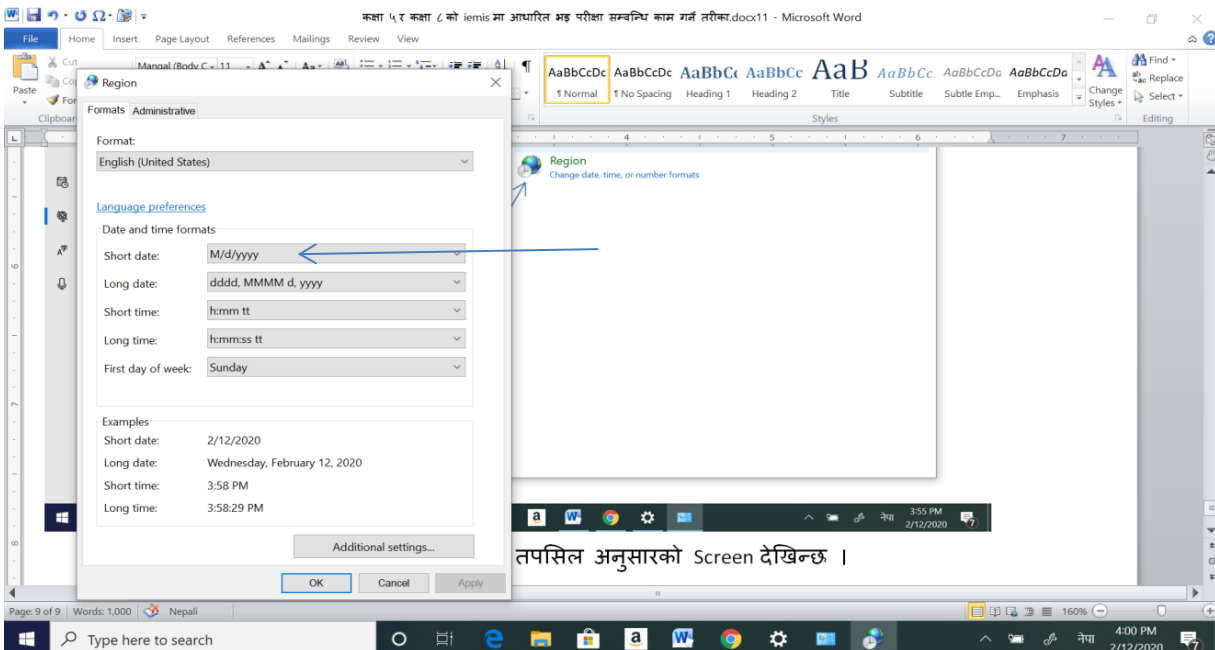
कक्षा ५ र कक्षा ८ को iemis मा आधारित भइ परीक्षा सम्बन्धि काम गर्ने तरीका.docx11 - Microsoft Word

File Home Insert Page Layout References Mailings Review View

Paste Cut Copy Format Painter Clipboard

Mangal (Body C 11

AaBbCcDc ¶ Normal
AaBbCcDc ¶ No Spacing
AaBbCc Heading 1
AaBbCc Heading 2
AaB Title
AaBbCc. Subtitle
AaBbCcDa Subtle Emp...
AaBbCcDa Emphasis
Change Styles
Styles

Find
Replace
Select
Editing

Region

Formats Administrative

Format:
English (United States)

Language preferences

Date and time formats

Short date: M/d/yyyy
Long date: dddd, MMMM d, yyyy
Short time: h:mm tt
Long time: h:mm:ss tt
First day of week: Sunday

Examples
Short date: 2/12/2020
Long date: Wednesday, February 12, 2020
Short time: 3:58 PM
Long time: 3:58:29 PM

Additional settings...

OK Cancel Apply

Region
Change date, time, or number formats

नेपा 3:55 PM 2/12/2020

तपसिल अनुसारको Screen देखिन्छ ।

Page: 9 of 9 Words: 1,000 Nepali 160%

Type here to search

नेपा 4:00 PM 2/12/2020